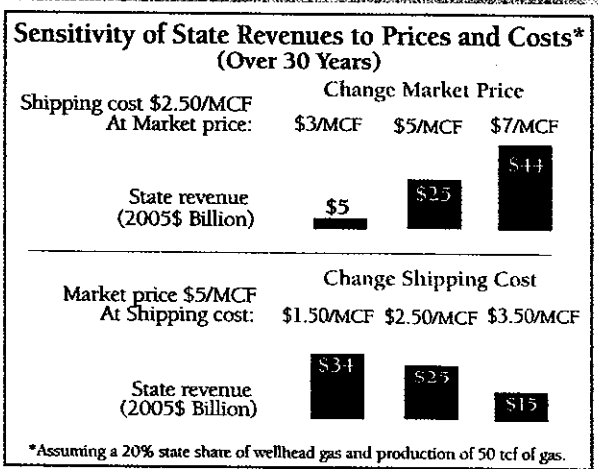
Sensitivity of State Revenues to Prices and Costs*
(Over 30 Years)

Shipping cost \$2.50/MCF
At Market price:

Change Market Price

\$3/MCF \$5/MCF \$7/MCF

State revenue
(2005\$ Billion)

\$5 \$25 \$44

Market price \$5/MCF
At Shipping cost:

Change Shipping Cost

\$1.50/MCF \$2.50/MCF \$3.50/MCF

State revenue
(2005\$ Billion)

\$34 \$25 \$15

*Assuming a 20% state share of wellhead gas and production of 50 tcf of gas.